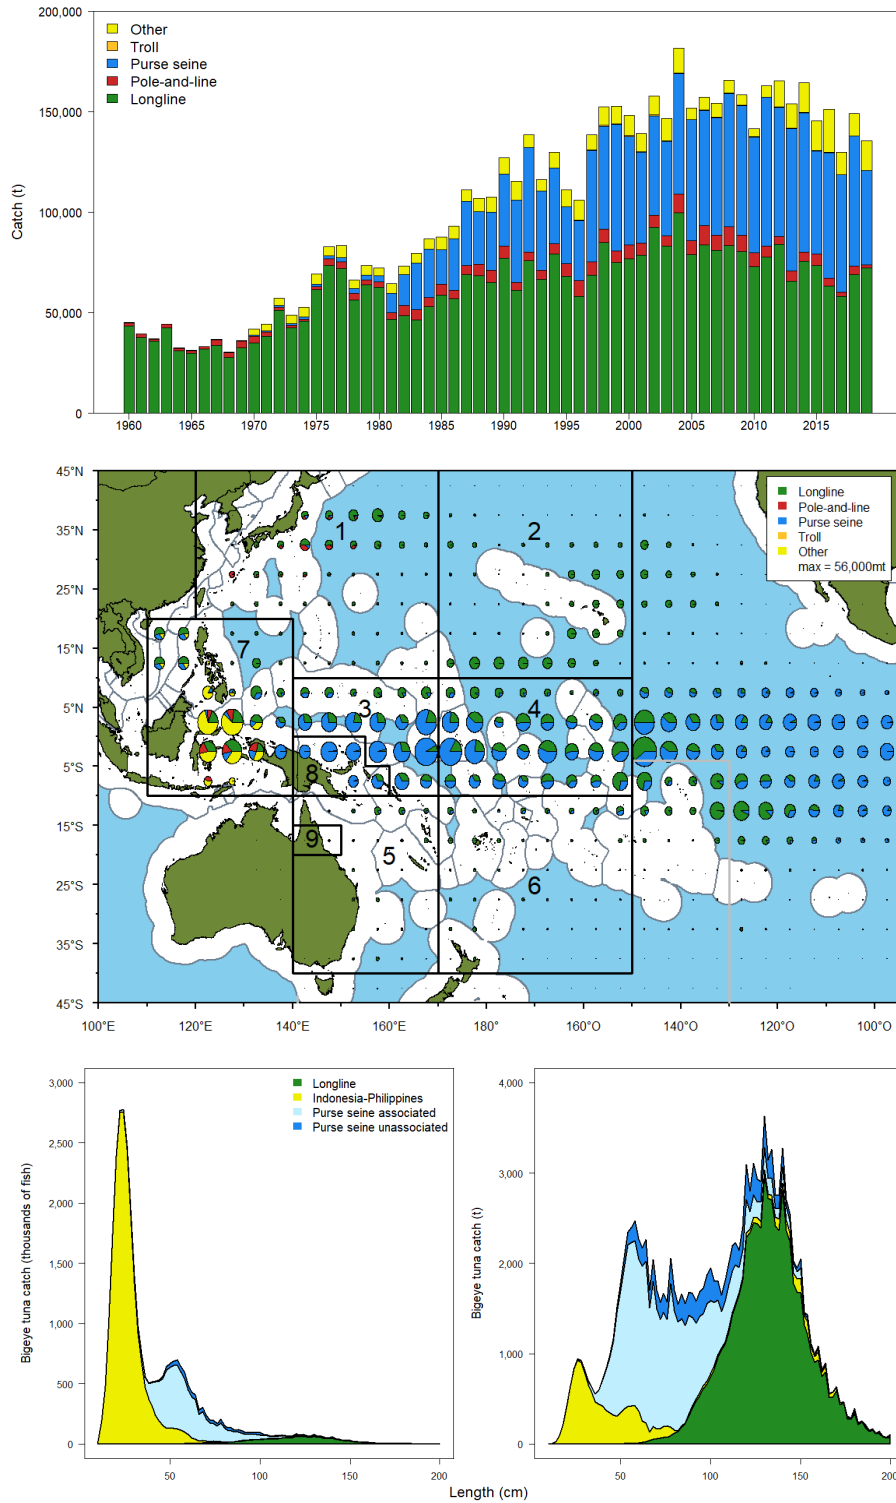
200,000
Other
Troll
Purse seine
Pole-and-line
Longline
150,000
Catch (t)
100,000
50,000
0
1960 1965 1970 1975 1980 1985 1990 1995 2000 2005 2010 2015

45°N
35°N
25°N
15°N
5°N
5°S
15°S
25°S
35°S
45°S
1
2
3
4
5
6
7
8
9
Longline
Pole-and-line
Purse seine
Troll
Other
max = 56,000mt
100°E 120°E 140°E 160°E 180° 160°O 140°O 120°O 100°O

3,000
2,500
2,000
1,500
1,000
500
0
Bigeye tuna catch (thousands of fish)
Longline
Indonesia-Philippines
Purse seine associated
Purse seine unassociated
50 100 150 200

4,000
3,000
2,000
1,000
0
Bigeye tuna catch (t)
50 100 150 200
Length (cm)